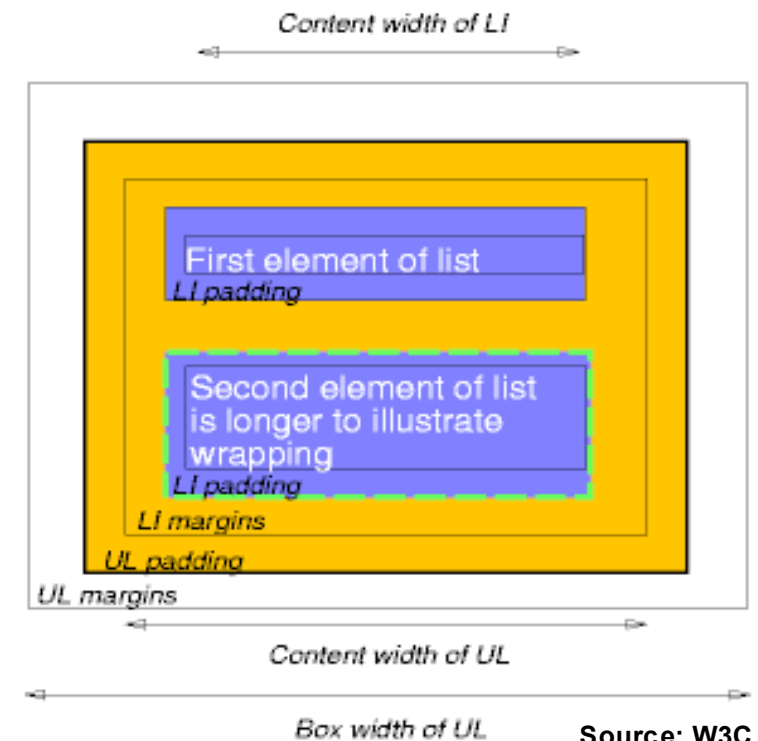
Content width of LI

First element of list

LI padding

Second element of list is longer to illustrate wrapping

LI padding

LI margins

UL padding

UL margins

Content width of UL

Box width of UL

Source: W3C